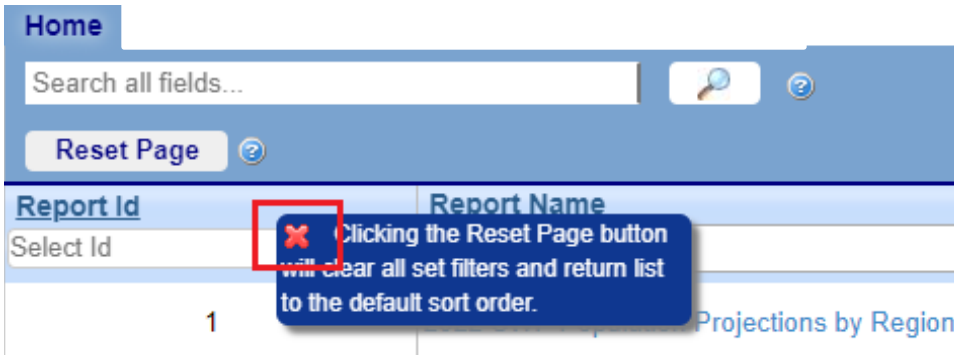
Home

Search all fields...

Reset Page

Report Id

Select Id

Report Name

Clicking the Reset Page button will clear all set filters and return list to the default sort order.

1

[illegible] Projections by Region